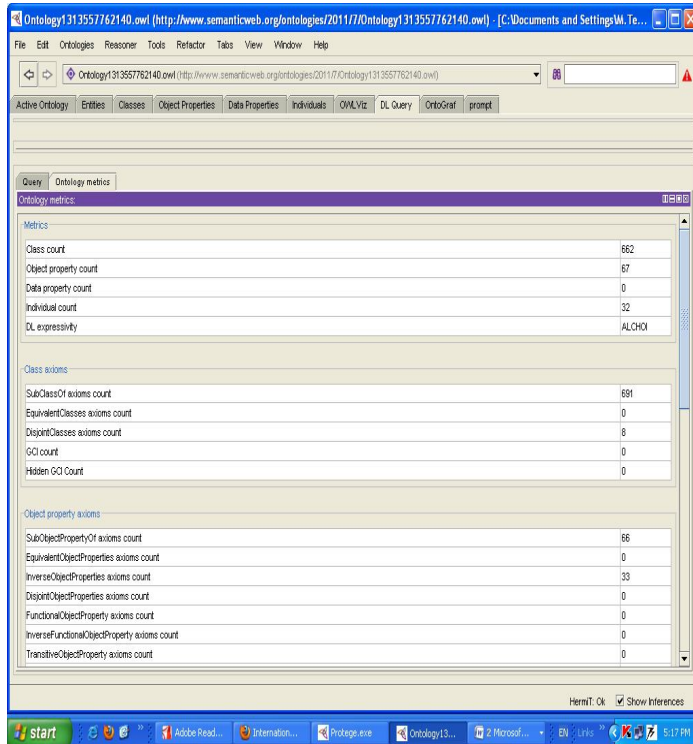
Ontology1313557762140.owl (http://www.semanticweb.org/ontologies/2011/7/Ontology1313557762140.owl) - [C:\Documents and Settings\M. Te...

File Edit Ontologies Reasoner Tools Refactor Tabs View Window Help

Ontology1313557762140.owl (http://www.semanticweb.org/ontologies/2011/7/Ontology1313557762140.owl)

Active Ontology | Entities | Classes | Object Properties | Data Properties | Individuals | OWLViz | DL Query | OntoGraf | prompt

Query | Ontology metrics

Ontology metrics:

Metrics

| | |
|---|---|
| Class count | 662 |
| Object property count | 67 |
| Data property count | 0 |
| Individual count | 32 |
| DL expressivity | ALCHOI |

Class axioms

| | |
|---|---|
| SubClassOf axioms count | 691 |
| EquivalentClasses axioms count | 0 |
| DisjointClasses axioms count | 8 |
| GCI count | 0 |
| Hidden GCI Count | 0 |

Object property axioms

| | |
|---|---|
| SubObjectPropertyOf axioms count | 66 |
| EquivalentObjectProperties axioms count | 0 |
| InverseObjectProperties axioms count | 33 |
| DisjointObjectProperties axioms count | 0 |
| FunctionalObjectProperty axioms count | 0 |
| InverseFunctionalObjectProperty axioms count | 0 |
| TransitiveObjectProperty axioms count | 0 |

HermiT: Ok  Show Inferences

start | Adobe Read... | Internation... | Protege.exe | Ontology13... | 2 Microsof... | EN | Links | 5:17 PM